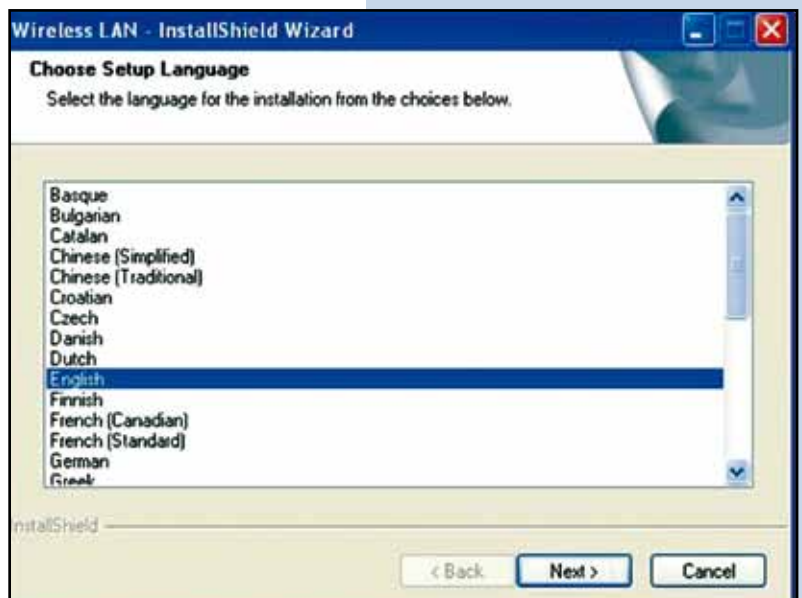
Wireless LAN - InstallShield Wizard

Choose Setup Language

Select the language for the installation from the choices below.

Basque
Bulgarian
Catalan
Chinese (Simplified)
Chinese (Traditional)
Croatian
Czech
Danish
Dutch
English
Finnish
French (Canadian)
French (Standard)
German
Greek

InstallShield

< Back
Next >
Cancel